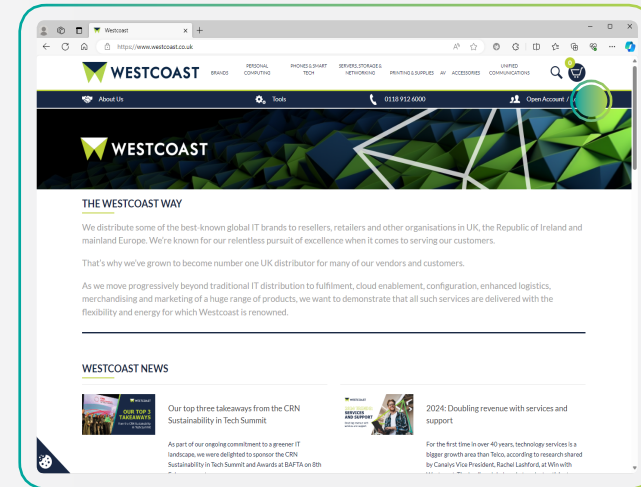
Westcoast

https://www.westcoast.co.uk

WESTCOAST

BRANDS PERSONAL COMPUTING PHONES & SMART TECH SERVERS, STORAGE & NETWORKING PRINTING & SUPPLIES AV ACCESSORIES UNIFIED COMMUNICATIONS

0

About Us Tools 0118 912 6000 Open Account /

WESTCOAST

THE WESTCOAST WAY

We distribute some of the best-known global IT brands to resellers, retailers and other organisations in UK, the Republic of Ireland and mainland Europe. We're known for our relentless pursuit of excellence when it comes to serving our customers.

That's why we've grown to become number one UK distributor for many of our vendors and customers.

As we move progressively beyond traditional IT distribution to fulfilment, cloud enablement, configuration, enhanced logistics, merchandising and marketing of a huge range of products, we want to demonstrate that all such services are delivered with the flexibility and energy for which Westcoast is renowned.

WESTCOAST NEWS

WESTCOAST OUR TOP 3 TAKEAWAYS

Our top three takeaways from the CRN Sustainability in Tech Summit

As part of our ongoing commitment to a greener IT landscape, we were delighted to sponsor the CRN Sustainability in Tech Summit and Awards at BAFTA on 8th

WESTCOAST SERVICES AND SUPPORT

2024: Doubling revenue with services and support

For the first time in over 40 years, technology services is a bigger growth area than Telco, according to research shared by Canalys Vice President, Rachel Lashford, at Win with